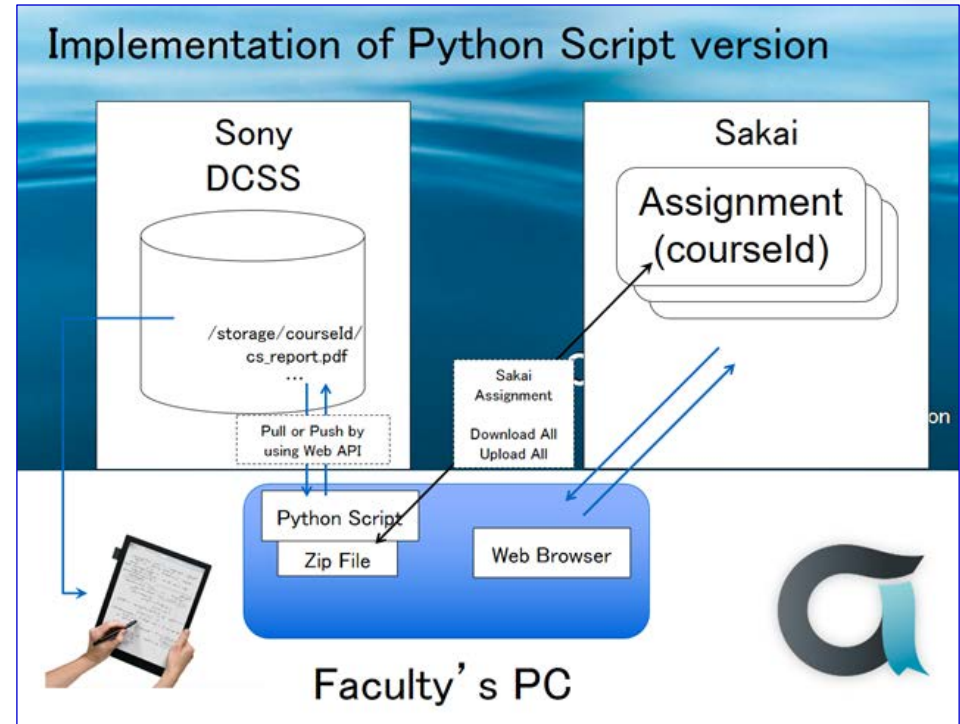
Implementation of Python Script version

Sony
DCSS

/storage/courseId/
cs_report.pdf
...

Pull or Push by
using Web API

Sakai

Assignment
(courseId)

Sakai
Assignment

Download All
Upload All

on

Python Script

Zip File

Web Browser

Faculty's PC